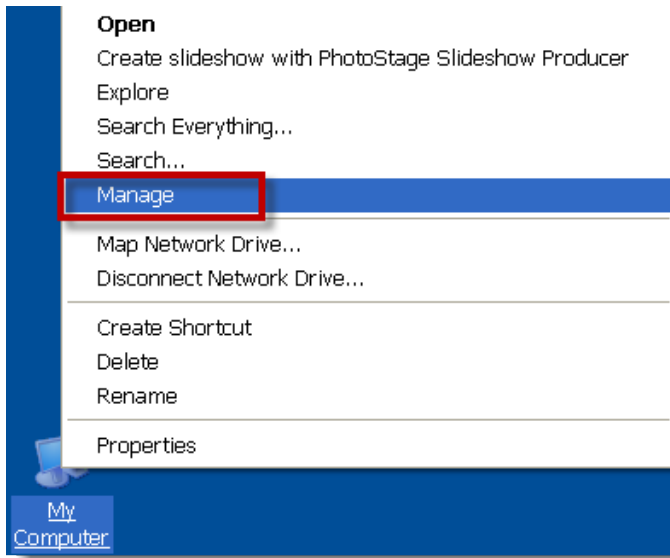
Open
Create slideshow with PhotoStage Slideshow Producer
Explore
Search Everything...
Search...
Manage

Map Network Drive...
Disconnect Network Drive...

Create Shortcut
Delete
Rename

Properties

My Computer